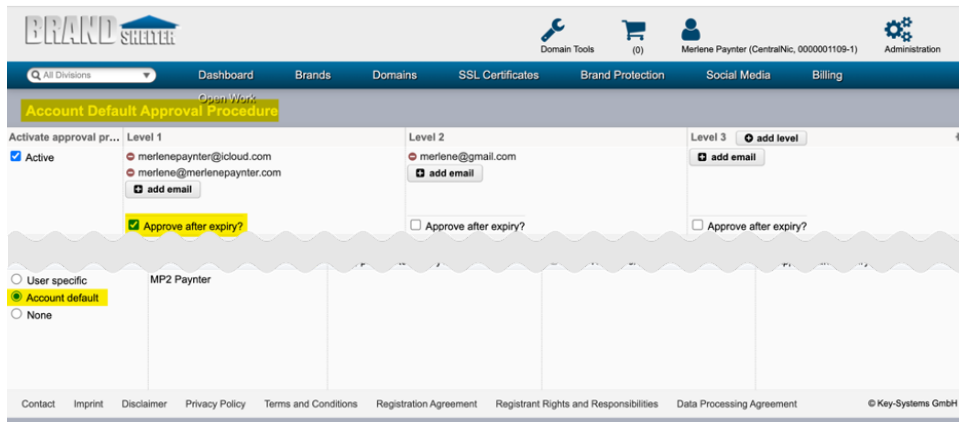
BRAND SHELTER

Domain Tools (0) Merlene Paynter (CentralNic, 0000001109-1) Administration

All Divisions Dashboard Brands Domains SSL Certificates Brand Protection Social Media Billing

Open Work
Account Default Approval Procedure

| Activate approval pr... | Level 1 | Level 2 | Level 3 add level |
|---|---|---|---|
| Active | merlenepaynter@icloud.com merlene@merlenepaynter.com add email | merlene@gmail.com add email | add email |
| | Approve after expiry? | Approve after expiry? | Approve after expiry? |

User specific
Account default
None

MP2 Paynter

Contact Imprint Disclaimer Privacy Policy Terms and Conditions Registration Agreement Registrant Rights and Responsibilities Data Processing Agreement © Key-Systems GmbH